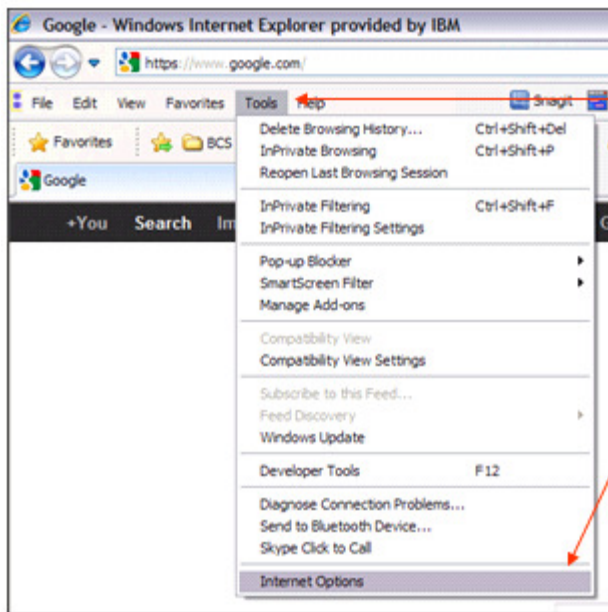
Google - Windows Internet Explorer provided by IBM

https://www.google.com/

File Edit View Favorites Tools Help

Snagit

Favorites BCS

Google

+You Search Im

Delete Browsing History... Ctrl+Shift+Del
InPrivate Browsing Ctrl+Shift+P
Reopen Last Browsing Session

InPrivate Filtering Ctrl+Shift+F
InPrivate Filtering Settings

Pop-up Blocker
SmartScreen Filter
Manage Add-ons

Compatibility View
Compatibility View Settings

Subscribe to this Feed...
Feed Discovery
Windows Update

Developer Tools F12

Diagnose Connection Problems...
Send to Bluetooth Device...
Skype Click to Call

Internet Options